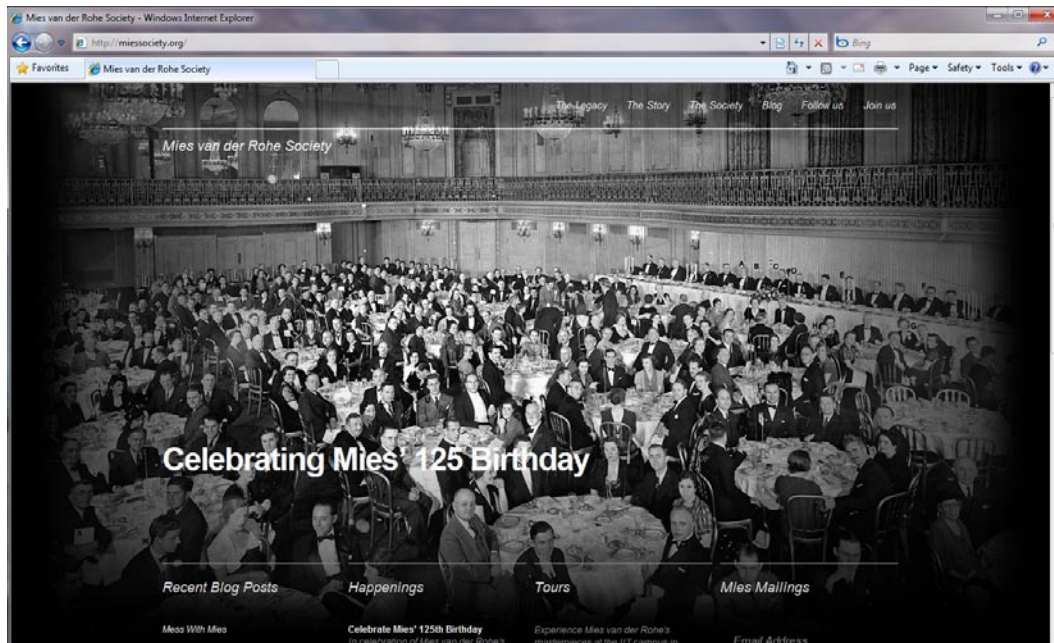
Mies van der Rohe Society - Windows Internet Explorer

http://miessociety.org/

Bing

Favorites

Mies van der Rohe Society

Page ▾ Safety ▾ Tools ▾

The Legacy The Story The Society Blog Follow us Join us

Mies van der Rohe Society

Celebrating Mies' 125 Birthday

Recent Blog Posts

Happenings

Tours

Mies Mailings

Mess With Mies

Celebrate Mies' 125th Birthday

In celebration of Mies van der Rohe's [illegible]

Experience Mies van der Rohe's masterpieces at the IIT campus in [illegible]

Email Address